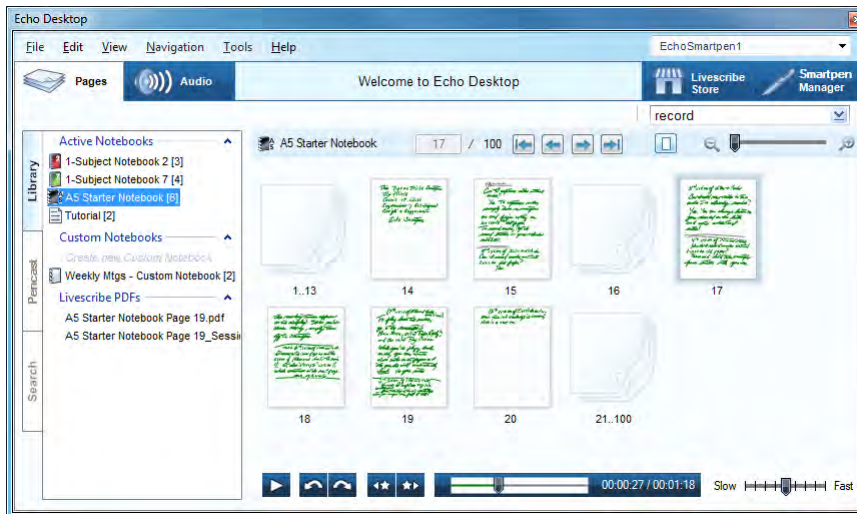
Echo Desktop

File Edit View Navigation Tools Help

EchoSmartpen1

Pages Audio Welcome to Echo Desktop Livescribe Store Smartpen Manager

record

Library Pencast Search

Active Notebooks
1-Subject Notebook 2 [3]
1-Subject Notebook 7 [4]
A5 Starter Notebook [6]
Tutorial [2]

Custom Notebooks
Create new Custom Notebook
Weekly Mtgs - Custom Notebook [2]

Livescribe PDFs
A5 Starter Notebook Page 19.pdf
A5 Starter Notebook Page 19_Sessi

A5 Starter Notebook 17 / 100

1..13 14 15 16 17

18 19 20 21..100

00:00:27 / 00:01:18 Slow Fast